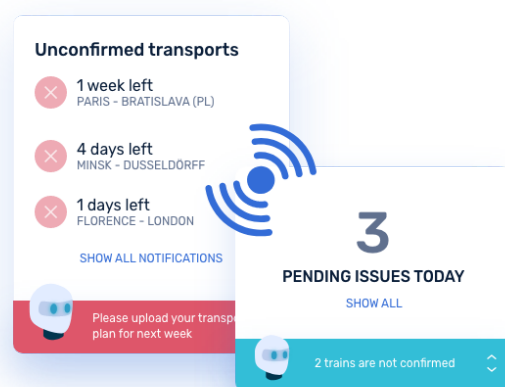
Unconfirmed transports

1 week left
PARIS - BRATISLAVA (PL)

4 days left
MINSK - DUSSELDÖRFF

1 days left
FLORENCE - LONDON

SHOW ALL NOTIFICATIONS

Please upload your transp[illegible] plan for next week

3

PENDING ISSUES TODAY

SHOW ALL

2 trains are not confirmed